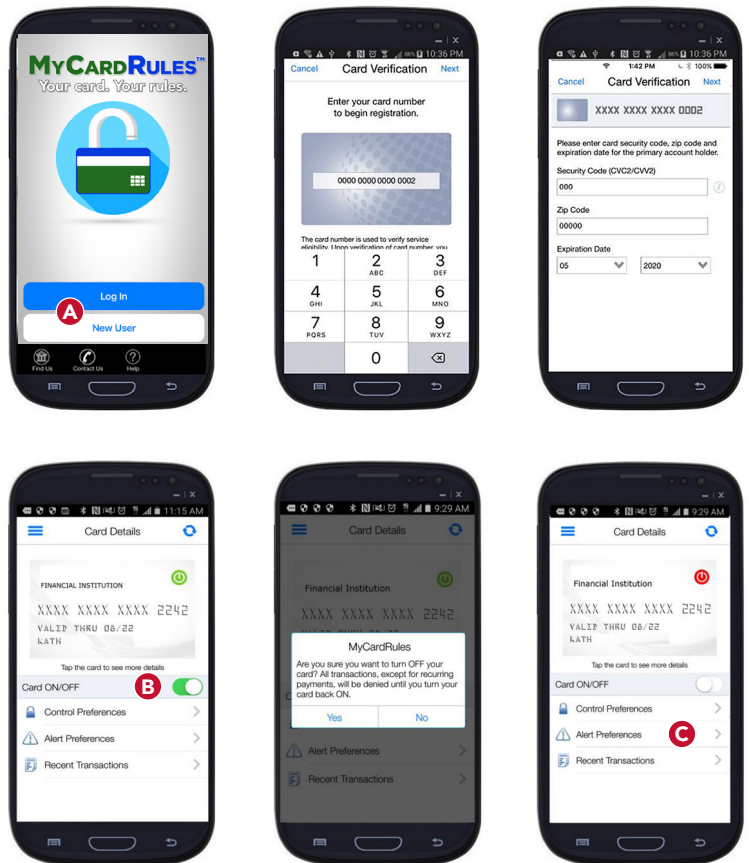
MyCardRules™
Your card. Your rules.

Log In
A
New User

Find Us
Contact Us
Help

— | X
10:36 PM
Cancel
Card Verification
Next

Enter your card number to begin registration.

0000 0000 0000 0002

The card number is used to verify service eligibility. Upon verification of card number, you

| 1 | 2 ABC | 3 DEF |
|---|---|---|
| 4 GHI | 5 JKL | 6 MNO |
| 7 PQRS | 8 TUV | 9 WXYZ |
| | 0 | ⌫ |

— | X
86% 10:36 PM
1:42 PM
100%
Cancel
Card Verification
Next

XXXX XXXX XXXX 0002

Please enter card security code, zip code and expiration date for the primary account holder.

Security Code (CVC2/CVV2)
000

Zip Code
00000

Expiration Date
05
2020

— | X
11:15 AM
Card Details

FINANCIAL INSTITUTION
XXXX XXXX XXXX 2242
VALID THRU 08/22
KATH

Tap the card to see more details

Card ON/OFF
B
Control Preferences
Alert Preferences
Recent Transactions

— | X
9:29 AM
Card Details

Financial Institution
XXXX XXXX XXXX 2242

MyCardRules
Are you sure you want to turn OFF your card? All transactions, except for recurring payments, will be denied until you turn your card back ON.
Yes
No

Alert Preferences
Recent Transactions

— | X
9:29 AM
Card Details

Financial Institution
XXXX XXXX XXXX 2242
VALID THRU 08/22
KATH

Tap the card to see more details

Card ON/OFF
Control Preferences
Alert Preferences
C
Recent Transactions